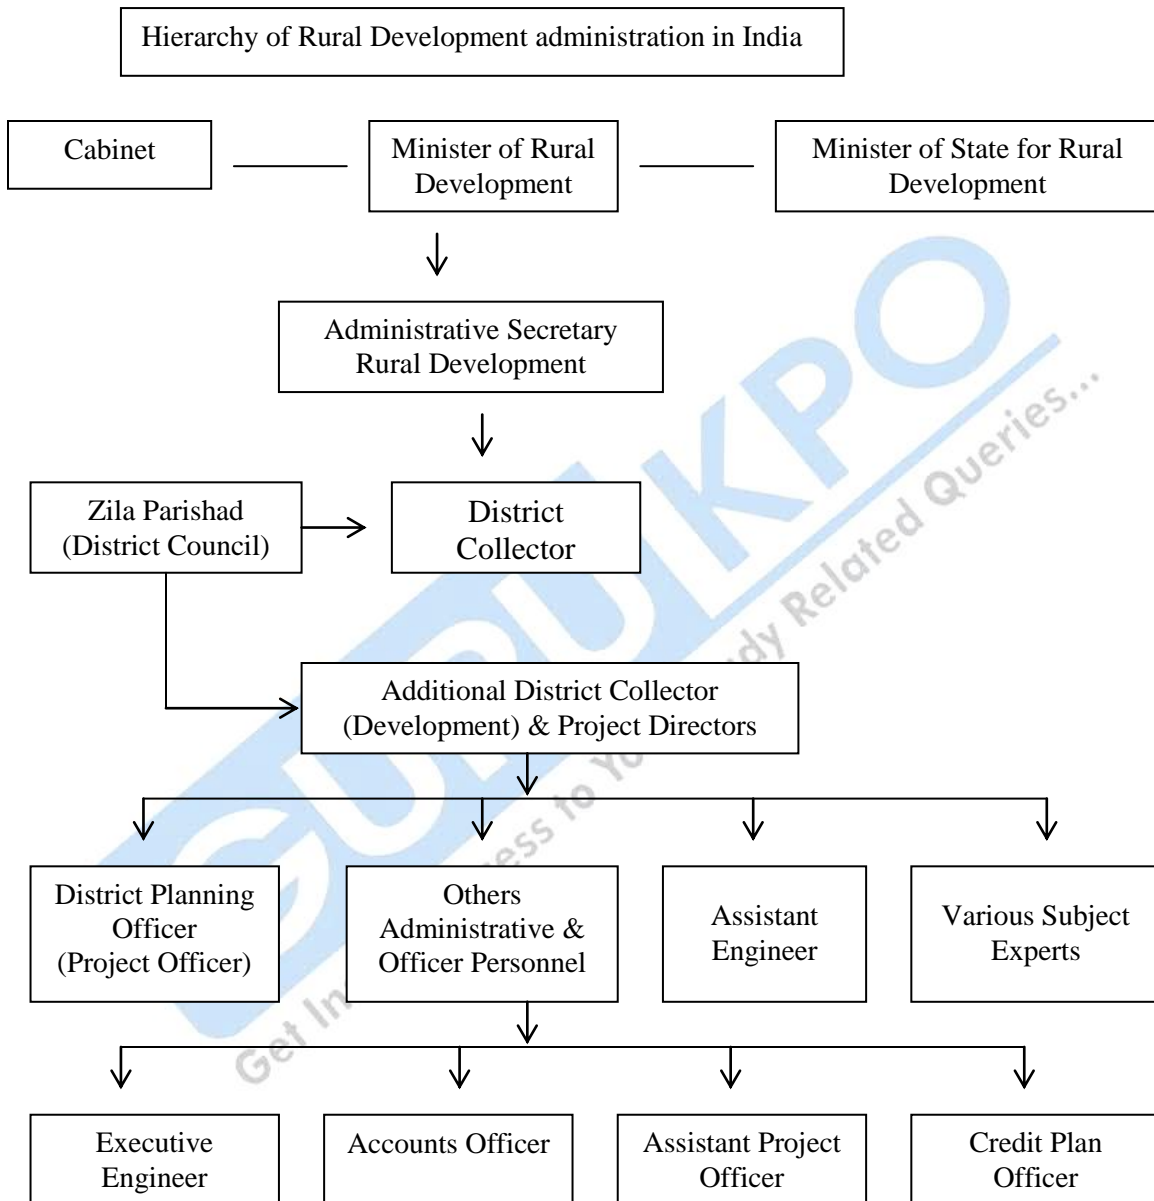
Hierarchy of Rural Development administration in India

Cabinet

Minister of Rural Development

Minister of State for Rural Development

Administrative Secretary Rural Development

Zila Parishad (District Council)

District Collector

Additional District Collector (Development) & Project Directors

District Planning Officer (Project Officer)

Others Administrative & Officer Personnel

Assistant Engineer

Various Subject Experts

Executive Engineer

Accounts Officer

Assistant Project Officer

Credit Plan Officer

GURUKPO
Get Instant Access to Your Study Related Queries...